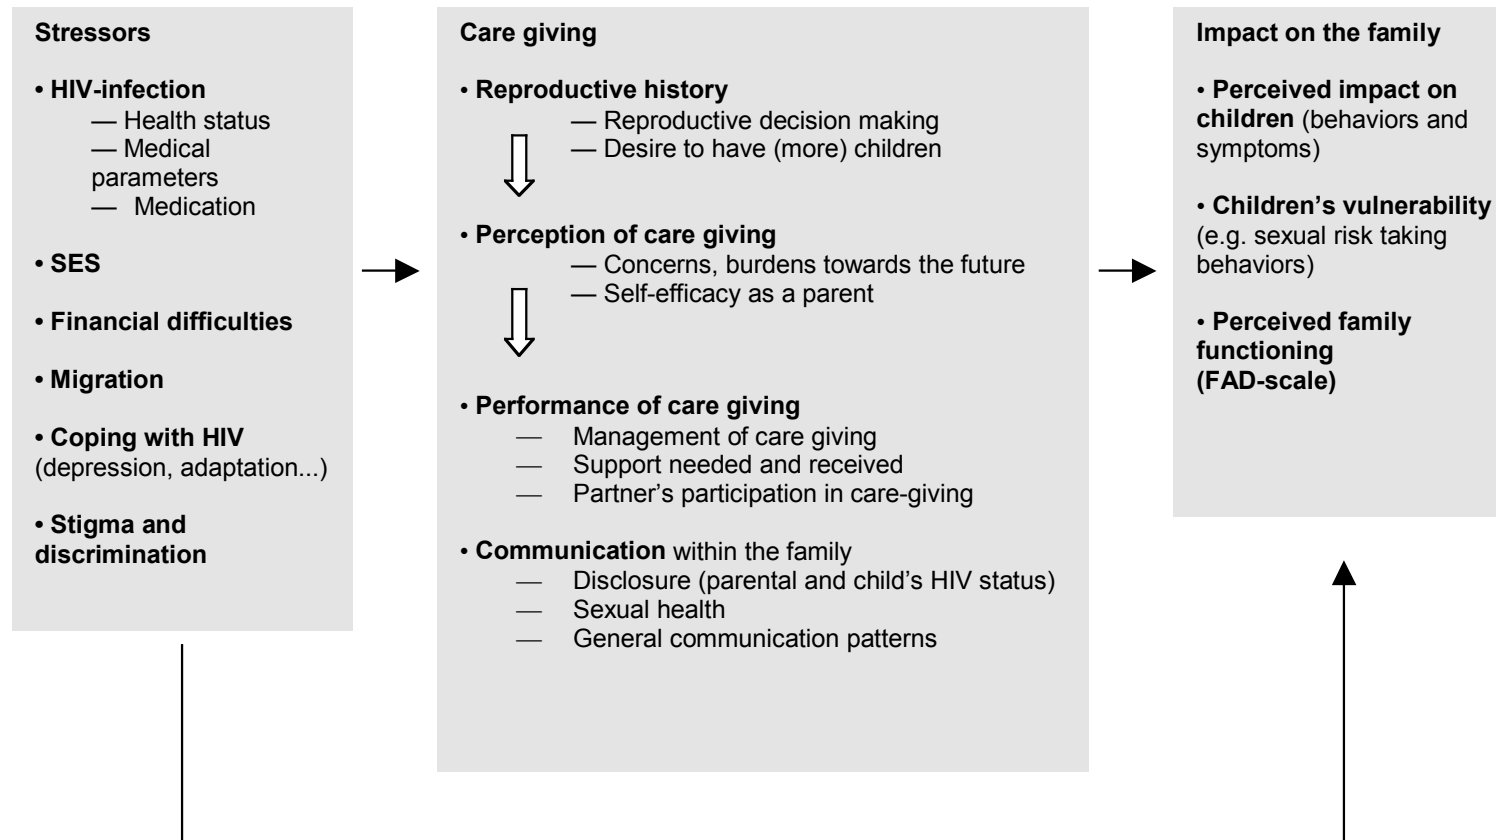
Stressors

• HIV-infection
— Health status
— Medical parameters
— Medication

• SES

• Financial difficulties

• Migration

• Coping with HIV (depression, adaptation...)

• Stigma and discrimination

Care giving

• Reproductive history
— Reproductive decision making
— Desire to have (more) children

• Perception of care giving
— Concerns, burdens towards the future
— Self-efficacy as a parent

• Performance of care giving
— Management of care giving
— Support needed and received
— Partner's participation in care-giving

• Communication within the family
— Disclosure (parental and child's HIV status)
— Sexual health
— General communication patterns

Impact on the family

• Perceived impact on children (behaviors and symptoms)

• Children's vulnerability (e.g. sexual risk taking behaviors)

• Perceived family functioning (FAD-scale)